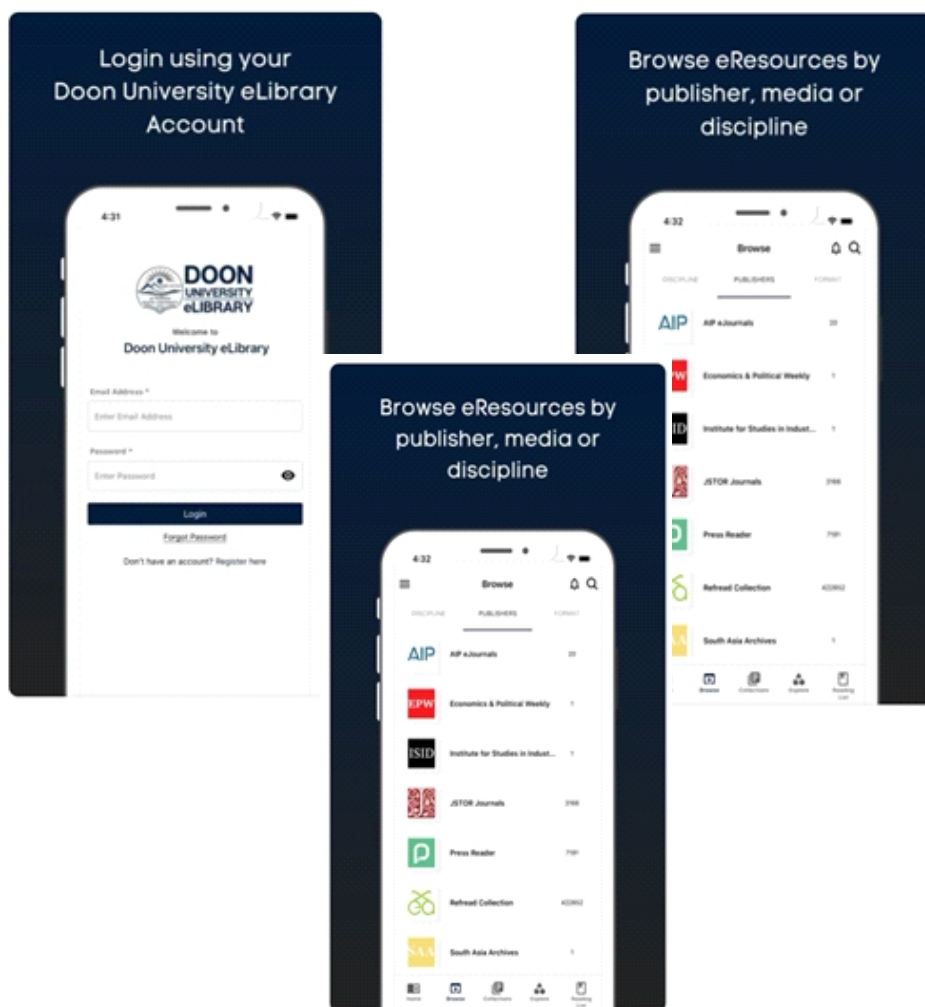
Login using your Doon University eLibrary Account

4:31

DOON UNIVERSITY eLIBRARY

Welcome to
Doon University eLibrary

Email Address *
Enter Email Address

Password *
Enter Password

Login

Forgot Password

Don't have an account? Register here

Browse eResources by publisher, media or discipline

4:32

Browse

DISCIPLINE PUBLISHERS FORMAT

AIP AIP eJournals 20

EPW Economics & Political Weekly 1

ISID Institute for Studies in Indust... 1

JSTOR Journals 3166

Press Reader 7181

Refread Collection 422952

SAA South Asia Archives 1

Browse Collections Explore Reading List

Browse eResources by publisher, media or discipline

4:32

Browse

DISCIPLINE PUBLISHERS FORMAT

AIP AIP eJournals 20

EPW Economics & Political Weekly 1

ISID Institute for Studies in Indust... 1

JSTOR Journals 3166

Press Reader 7181

Refread Collection 422952

SAA South Asia Archives 1

Home Browse Collections Explore Reading List